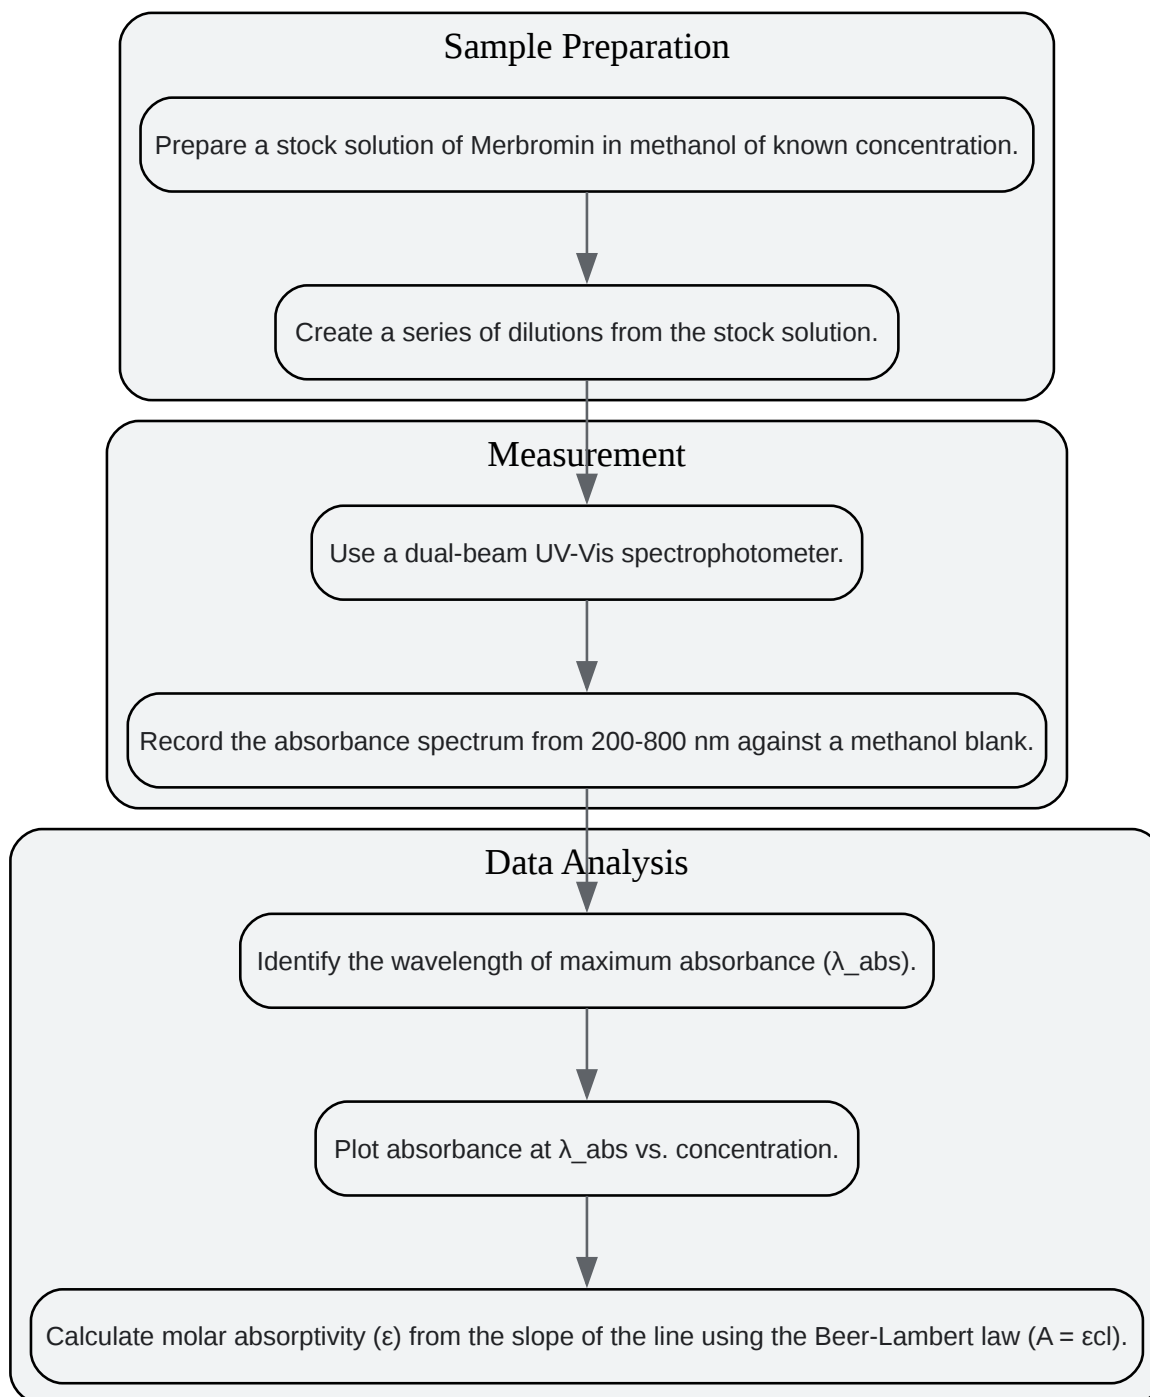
Sample Preparation

Prepare a stock solution of Merbromin in methanol of known concentration.

Create a series of dilutions from the stock solution.

Measurement

Use a dual-beam UV-Vis spectrophotometer.

Record the absorbance spectrum from 200-800 nm against a methanol blank.

Data Analysis

Identify the wavelength of maximum absorbance (λ_abs).

Plot absorbance at λ_abs vs. concentration.

Calculate molar absorptivity (ε) from the slope of the line using the Beer-Lambert law (A = εcl).